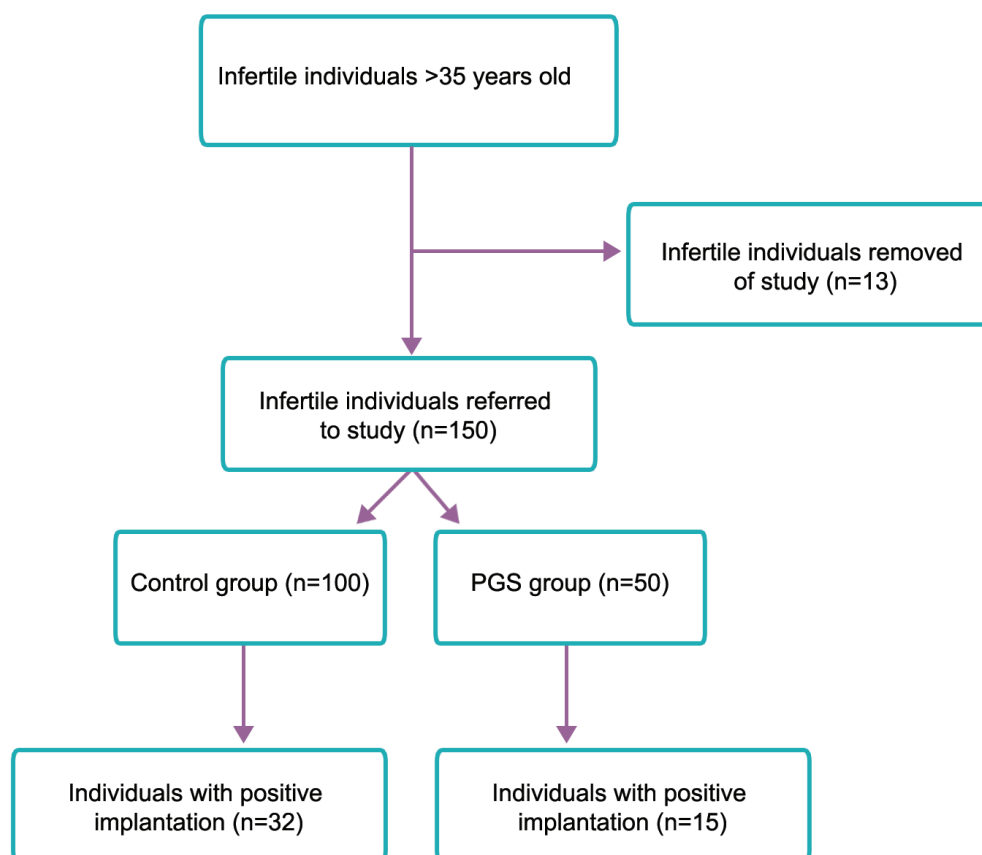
Infertile individuals >35 years old

Infertile individuals removed of study (n=13)

Infertile individuals referred to study (n=150)

Control group (n=100)

PGS group (n=50)

Individuals with positive implantation (n=32)

Individuals with positive implantation (n=15)